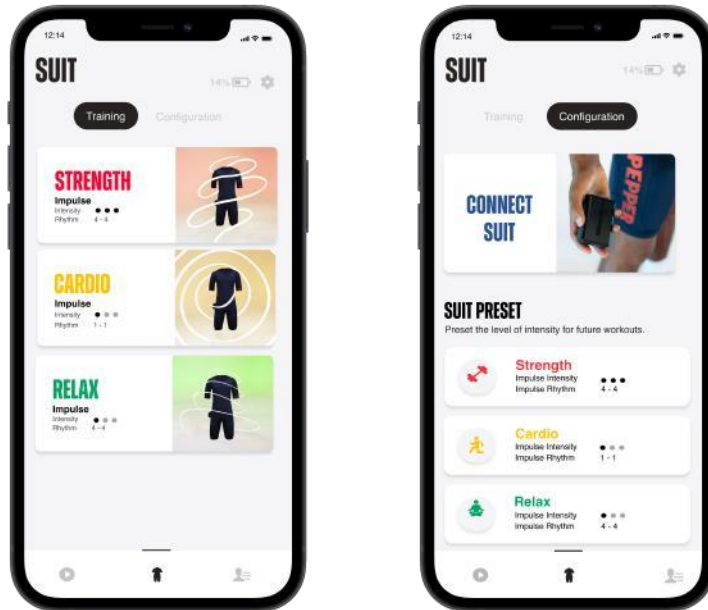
12:14

SUIT

14%

Training

Configuration

STRENGTH

Impulse

Intensity

Rhythm 4 - 4

CARDIO

Impulse

Intensity

Rhythm 1 - 1

RELAX

Impulse

Intensity

Rhythm 4 - 4

12:14

SUIT

14%

Training

Configuration

CONNECT SUIT

PEPPER

SUIT PRESET

Preset the level of intensity for future workouts.

Strength

Impulse Intensity

Impulse Rhythm 4 - 4

Cardio

Impulse Intensity

Impulse Rhythm 1 - 1

Relax

Impulse Intensity

Impulse Rhythm 4 - 4